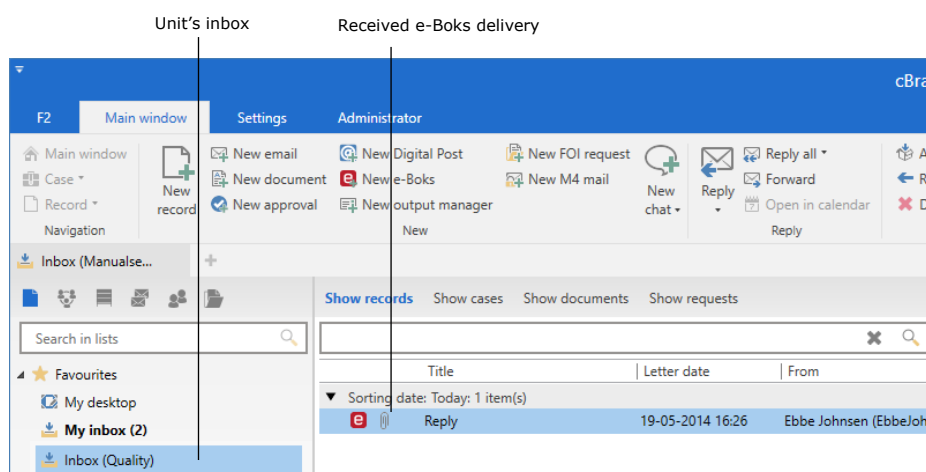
Unit's inbox

Received e-Boks delivery

cBra

F2 | Main window | Settings | Administrator

Main window
Case
Record
Navigation

New record

New email
New document
New approval

New Digital Post
New e-Boks
New output manager

New FOI request
New M4 mail

New

New chat

Reply

Reply all
Forward
Open in calendar

Reply

Inbox (Manualse...

Show records | Show cases | Show documents | Show requests

Search in lists

Favourites
My desktop
My inbox (2)
Inbox (Quality)

| | Title | Letter date | From |
|---|---|---|---|
| Sorting date: Today: 1 item(s) | | | |
| | Reply | 19-05-2014 16:26 | Ebbe Johnsen (EbbeJoh |